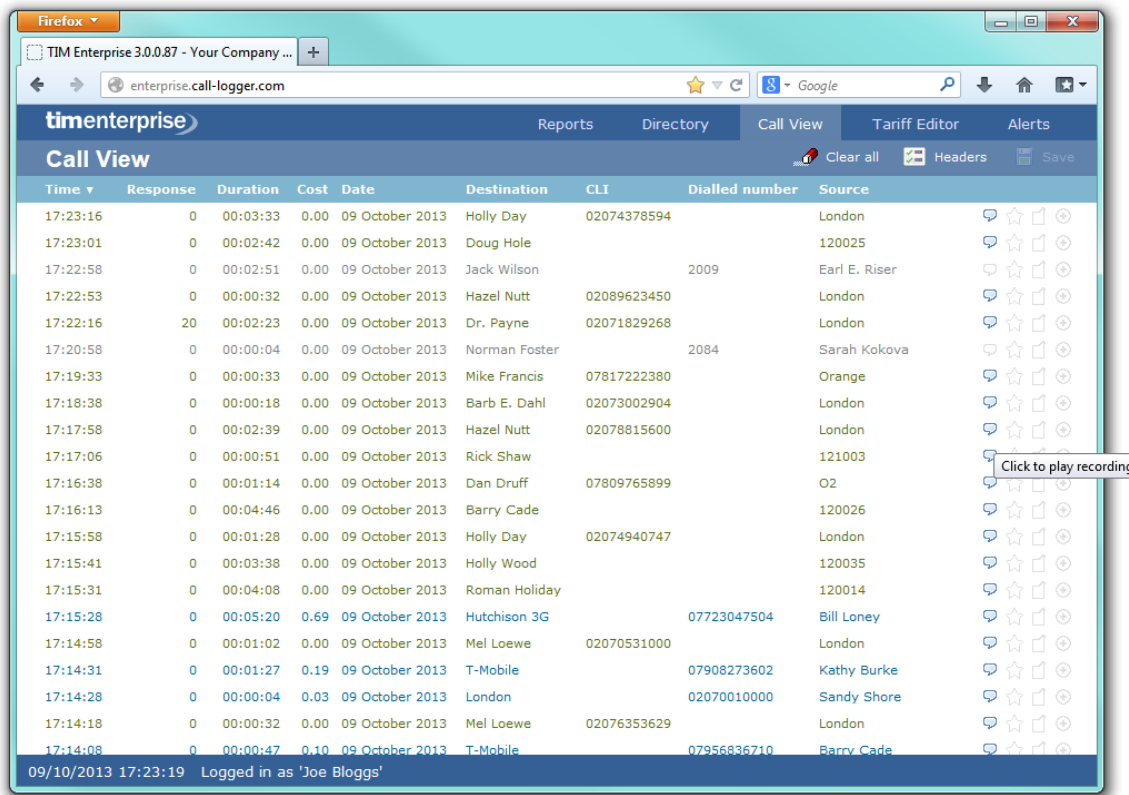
Firefox

TIM Enterprise 3.0.0.87 - Your Company ...

+

enterprise.call-logger.com

Google

timenterprise

Reports Directory Call View Tariff Editor Alerts

Call View

Clear all Headers Save

| Time ▾ | Response | Duration | Cost | Date | Destination | CLI | Dialled number | Source |
|---|---|---|---|---|---|---|---|---|
| 17:23:16 | 0 | 00:03:33 | 0.00 | 09 October 2013 | Holly Day | 02074378594 | | London |
| 17:23:01 | 0 | 00:02:42 | 0.00 | 09 October 2013 | Doug Hole | | | 120025 |
| 17:22:58 | 0 | 00:02:51 | 0.00 | 09 October 2013 | Jack Wilson | | 2009 | Earl E. Riser |
| 17:22:53 | 0 | 00:00:32 | 0.00 | 09 October 2013 | Hazel Nutt | 02089623450 | | London |
| 17:22:16 | 20 | 00:02:23 | 0.00 | 09 October 2013 | Dr. Payne | 02071829268 | | London |
| 17:20:58 | 0 | 00:00:04 | 0.00 | 09 October 2013 | Norman Foster | | 2084 | Sarah Kokova |
| 17:19:33 | 0 | 00:00:33 | 0.00 | 09 October 2013 | Mike Francis | 07817222380 | | Orange |
| 17:18:38 | 0 | 00:00:18 | 0.00 | 09 October 2013 | Barb E. Dahl | 02073002904 | | London |
| 17:17:58 | 0 | 00:02:39 | 0.00 | 09 October 2013 | Hazel Nutt | 02078815600 | | London |
| 17:17:06 | 0 | 00:00:51 | 0.00 | 09 October 2013 | Rick Shaw | | | 121003 |
| 17:16:38 | 0 | 00:01:14 | 0.00 | 09 October 2013 | Dan Druff | 07809765899 | | O2 |
| 17:16:13 | 0 | 00:04:46 | 0.00 | 09 October 2013 | Barry Cade | | | 120026 |
| 17:15:58 | 0 | 00:01:28 | 0.00 | 09 October 2013 | Holly Day | 02074940747 | | London |
| 17:15:41 | 0 | 00:03:38 | 0.00 | 09 October 2013 | Holly Wood | | | 120035 |
| 17:15:31 | 0 | 00:04:08 | 0.00 | 09 October 2013 | Roman Holiday | | | 120014 |
| 17:15:28 | 0 | 00:05:20 | 0.69 | 09 October 2013 | Hutchison 3G | | 07723047504 | Bill Loney |
| 17:14:58 | 0 | 00:01:02 | 0.00 | 09 October 2013 | Mel Loewe | 02070531000 | | London |
| 17:14:31 | 0 | 00:01:27 | 0.19 | 09 October 2013 | T-Mobile | | 07908273602 | Kathy Burke |
| 17:14:28 | 0 | 00:00:04 | 0.03 | 09 October 2013 | London | | 02070010000 | Sandy Shore |
| 17:14:18 | 0 | 00:00:32 | 0.00 | 09 October 2013 | Mel Loewe | 02076353629 | | London |
| 17:14:08 | 0 | 00:00:47 | 0.10 | 09 October 2013 | T-Mobile | | 07956836710 | Barry Cade |

Click to play recording

09/10/2013 17:23:19 Logged in as 'Joe Bloggs'